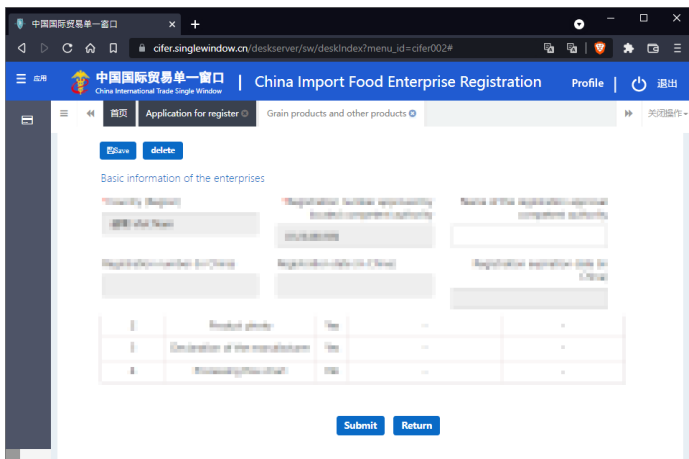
中国国际贸易单一窗口

cifer.singlewindow.cn/deskserver/sw/deskIndex?menu_id=cifer002#

应用

中国国际贸易单一窗口
China International Trade Single Window

China Import Food Enterprise Registration

Profile

退出

首页

Application for register

Grain products and other products

关闭操作

Save

delete

Basic information of the enterprises

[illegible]

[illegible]

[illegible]

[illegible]

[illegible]

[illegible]

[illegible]

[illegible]

Submit

Return